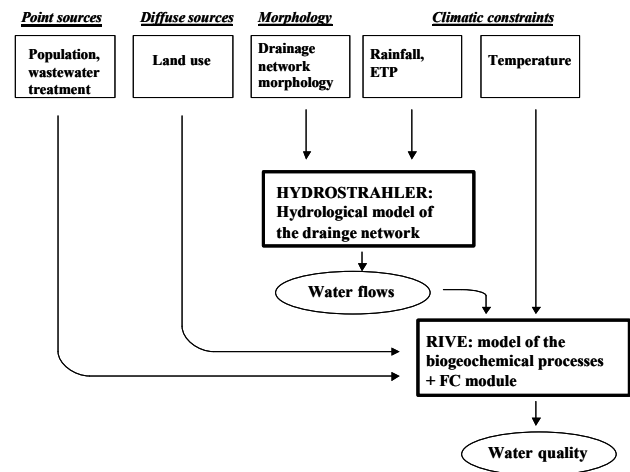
Point sources

Diffuse sources

Morphology

Climatic constraints

Population, wastewater treatment

Land use

Drainage network morphology

Rainfall, ETP

Temperature

HYDROSTRAHLER: Hydrological model of the drainge network

Water flows

RIVE: model of the biogeochemical processes + FC module

Water quality